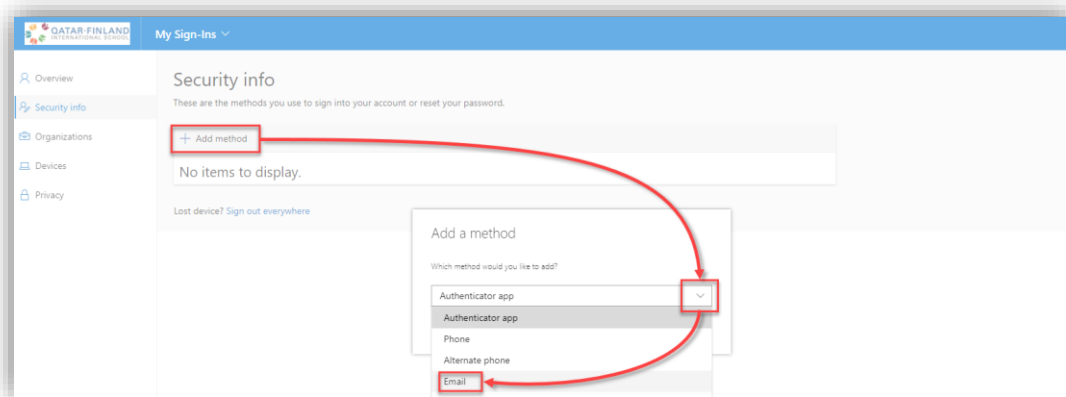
QATAR-FINLAND INTERNATIONAL SCHOOL

My Sign-Ins

Overview

Security info

Organizations

Devices

Privacy

Security info

These are the methods you use to sign into your account or reset your password.

+ Add method

No items to display.

Lost device? Sign out everywhere

Add a method

Which method would you like to add?

Authenticator app

Authenticator app

Phone

Alternate phone

Email